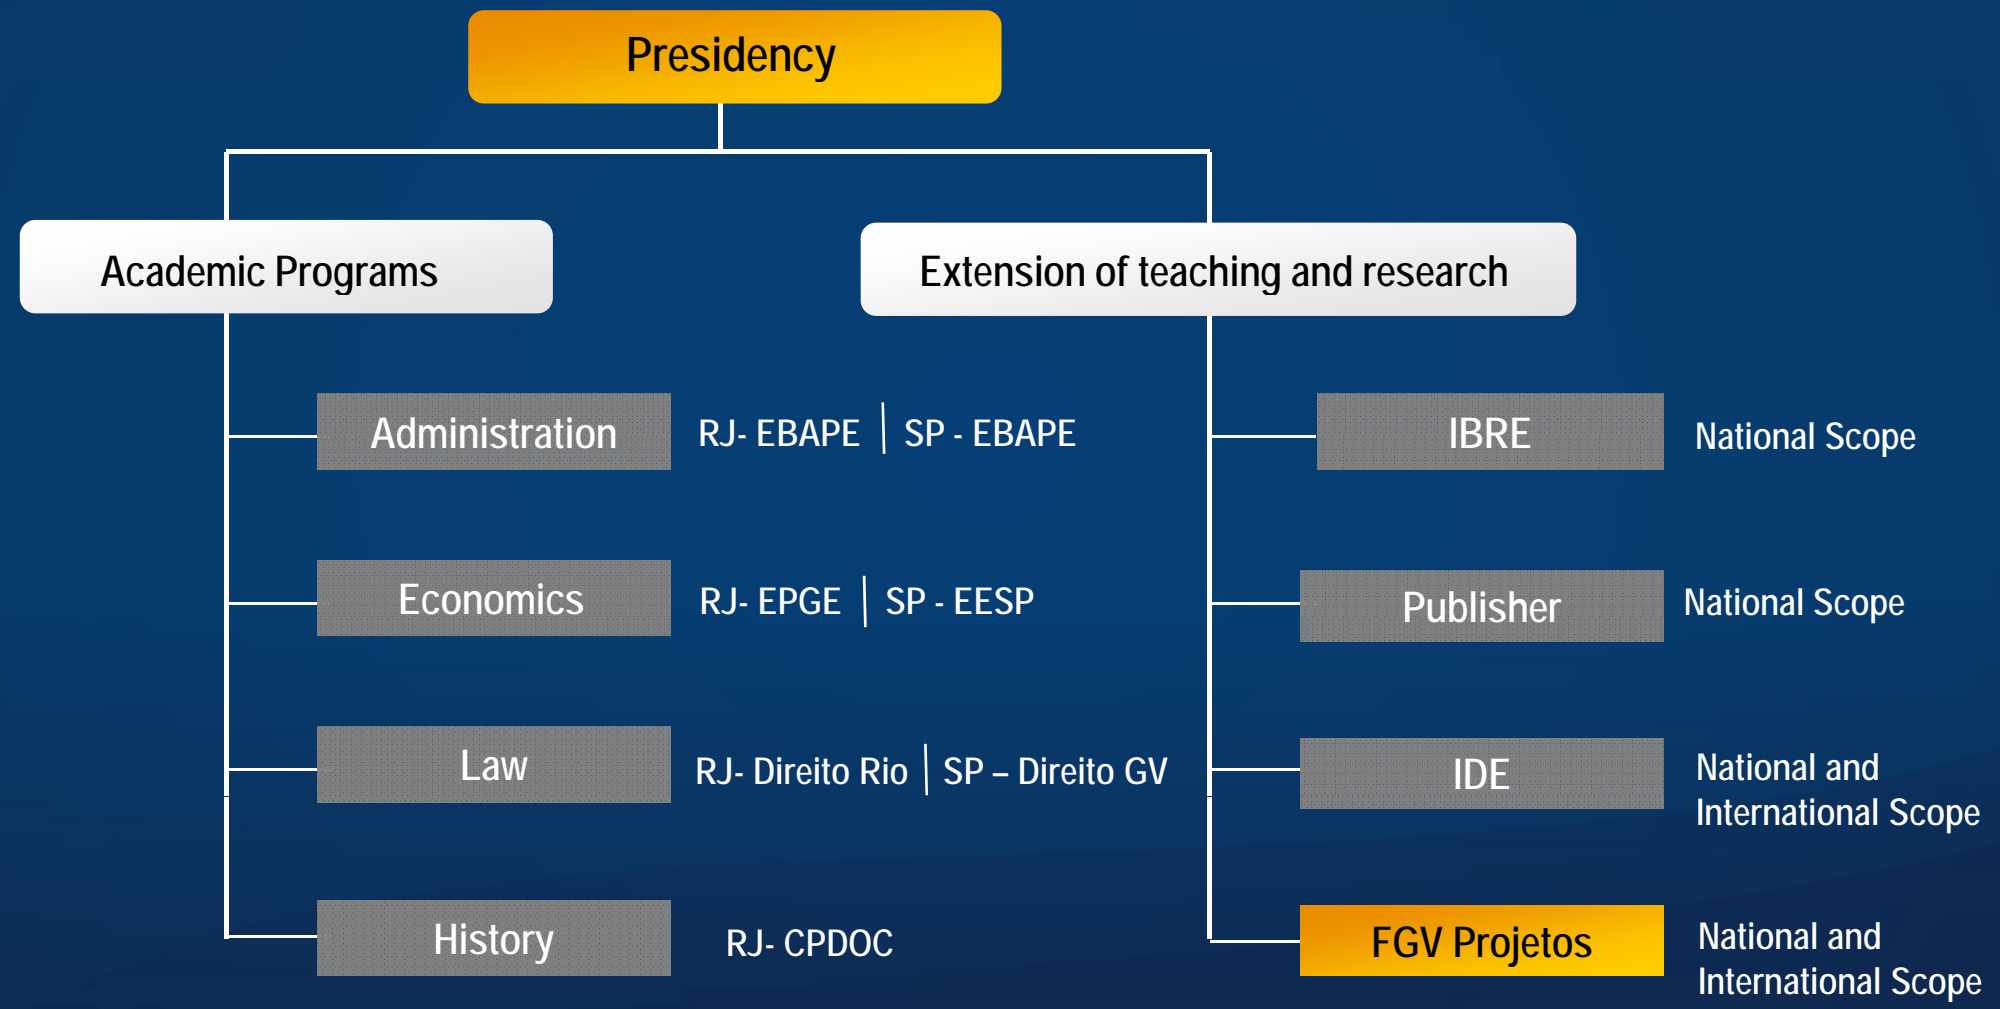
Presidency

Academic Programs

Administration RJ- EBAPE | SP - EBAPE

Economics RJ- EPGE | SP - EESP

Law RJ- Direito Rio | SP – Direito GV

History RJ- CPDOC

Extension of teaching and research

IBRE National Scope

Publisher National Scope

IDE National and International Scope

FGV Projetos National and International Scope